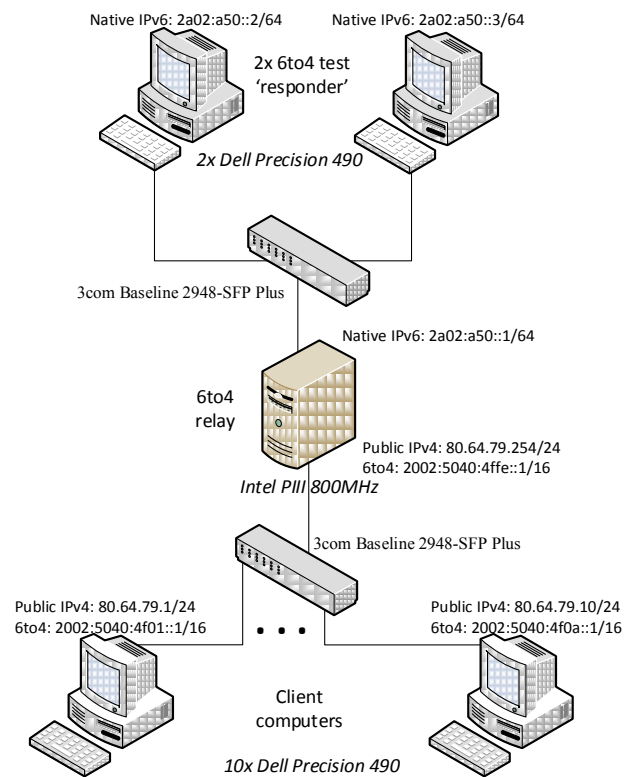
Native IPv6: 2a02:a50::2/64

Native IPv6: 2a02:a50::3/64

2x 6to4 test 'responder'

2x Dell Precision 490

3com Baseline 2948-SFP Plus

Native IPv6: 2a02:a50::1/64

6to4 relay

Public IPv4: 80.64.79.254/24
6to4: 2002:5040:4ffe::1/16

Intel PIII 800MHz

3com Baseline 2948-SFP Plus

Public IPv4: 80.64.79.1/24
6to4: 2002:5040:4f01::1/16

. . .

Public IPv4: 80.64.79.10/24
6to4: 2002:5040:4f0a::1/16

Client computers

10x Dell Precision 490